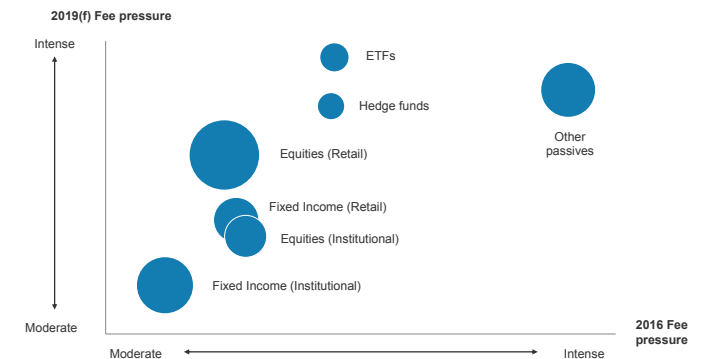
2019(f) Fee pressure

Intense

Moderate

ETFs

Hedge funds

Other passives

Equities (Retail)

Fixed Income (Retail)

Equities (Institutional)

Fixed Income (Institutional)

2016 Fee pressure

Moderate

Intense